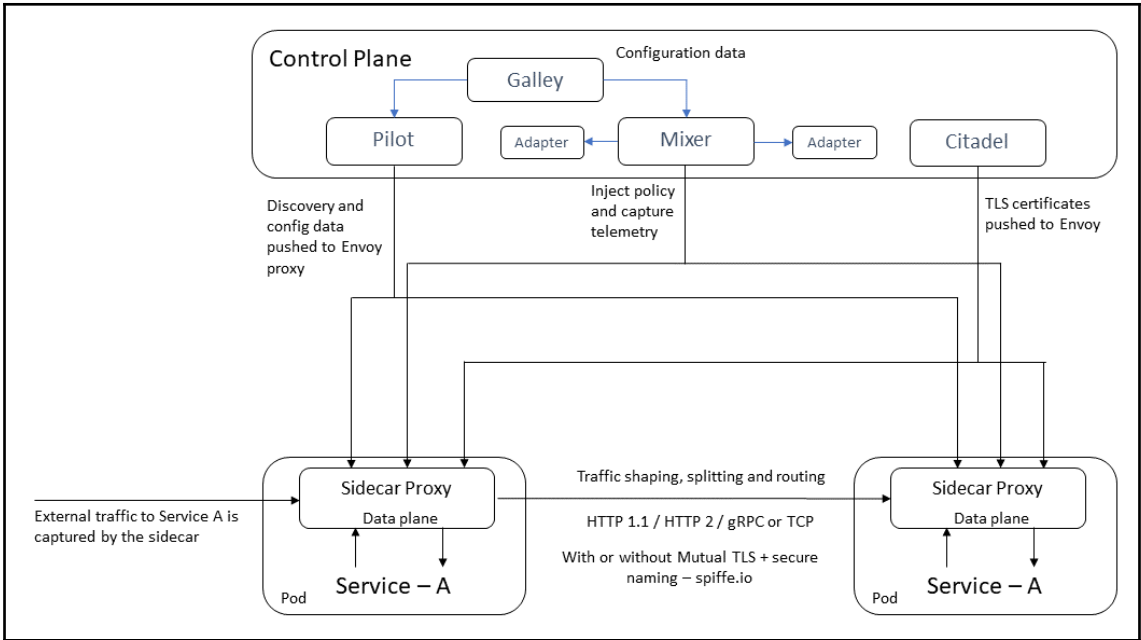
Control Plane

Configuration data

Galley

Pilot

Adapter

Mixer

Adapter

Citadel

Discovery and config data pushed to Envoy proxy

Inject policy and capture telemetry

TLS certificates pushed to Envoy

External traffic to Service A is captured by the sidecar

Sidecar Proxy

Data plane

Service – A

Pod

Traffic shaping, splitting and routing

HTTP 1.1 / HTTP 2 / gRPC or TCP

With or without Mutual TLS + secure naming – spiffe.io

Sidecar Proxy

Data plane

Service – A

Pod